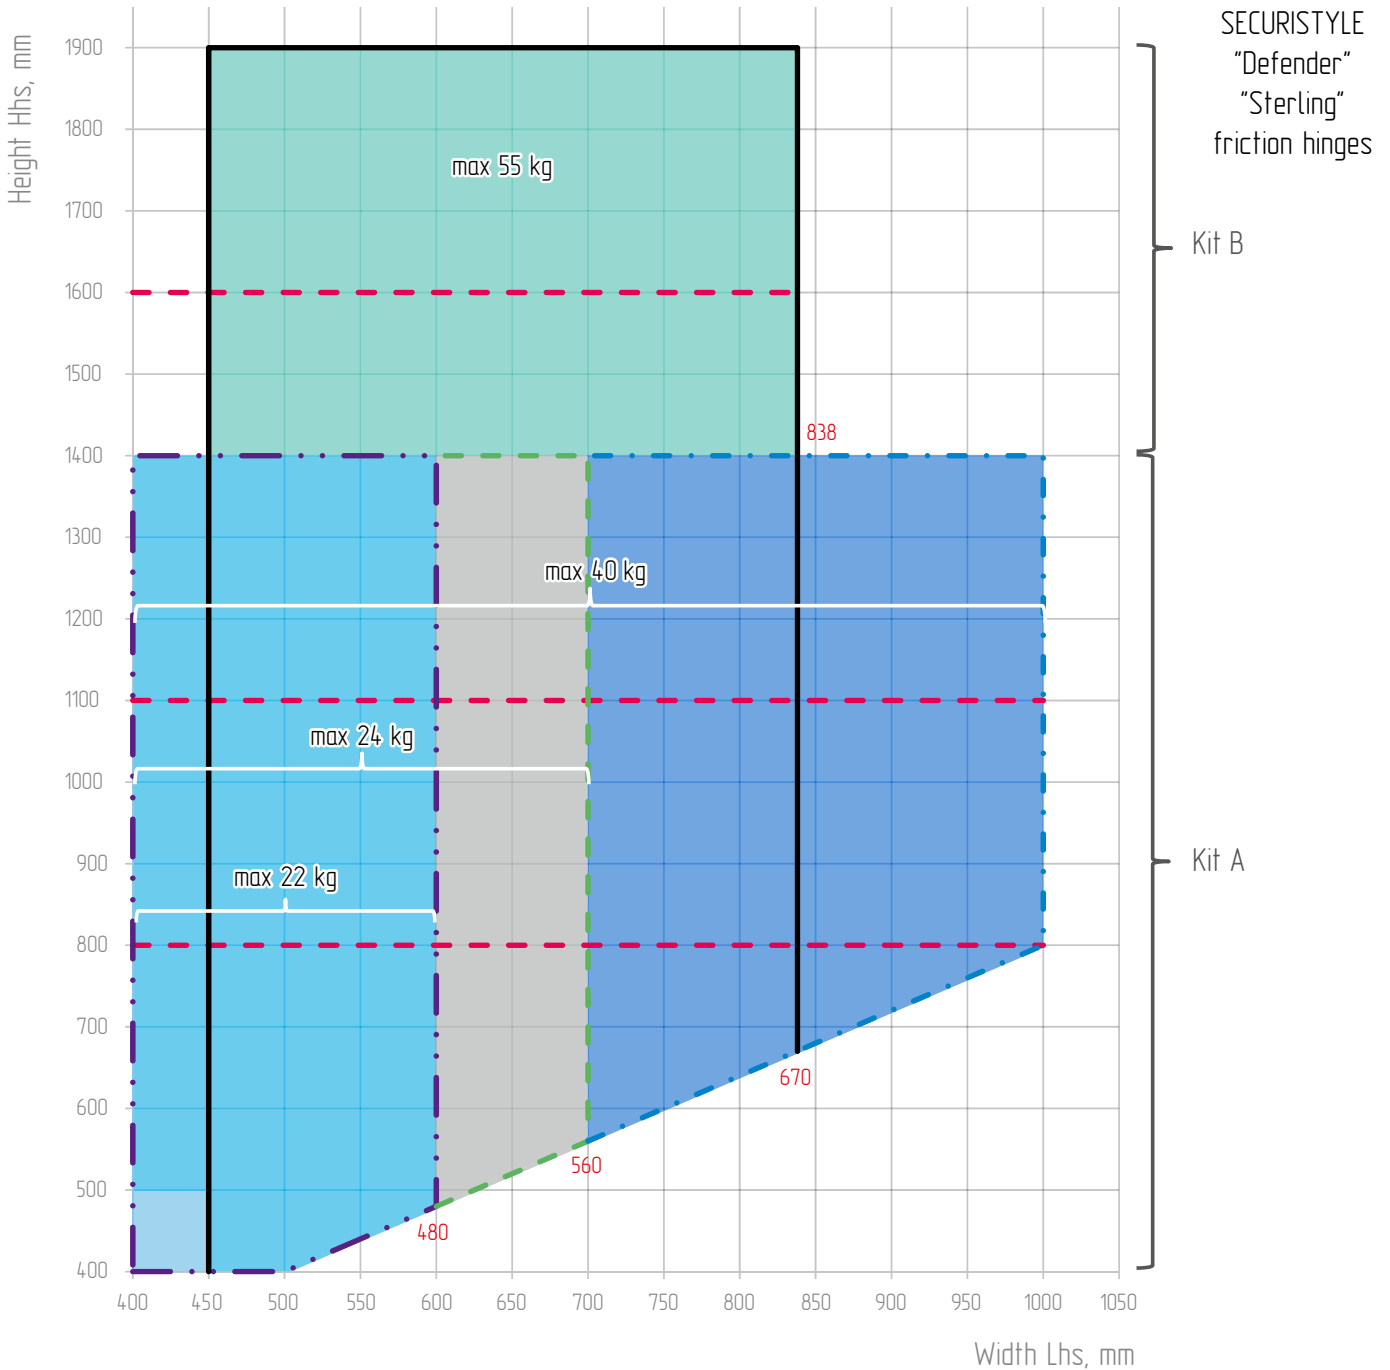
SECURISTYLE
“Defender”
“Sterling”
friction hinges

Kit B

Kit A

Height Hhs, mm

1900
1800
1700
1600
1500
1400
1300
1200
1100
1000
900
800
700
600
500
400

max 55 kg

838

max 40 kg

max 24 kg

max 22 kg

670

560

480

400 450 500 550 600 650 700 750 800 850 900 950 1000 1050

Width Lhs, mm